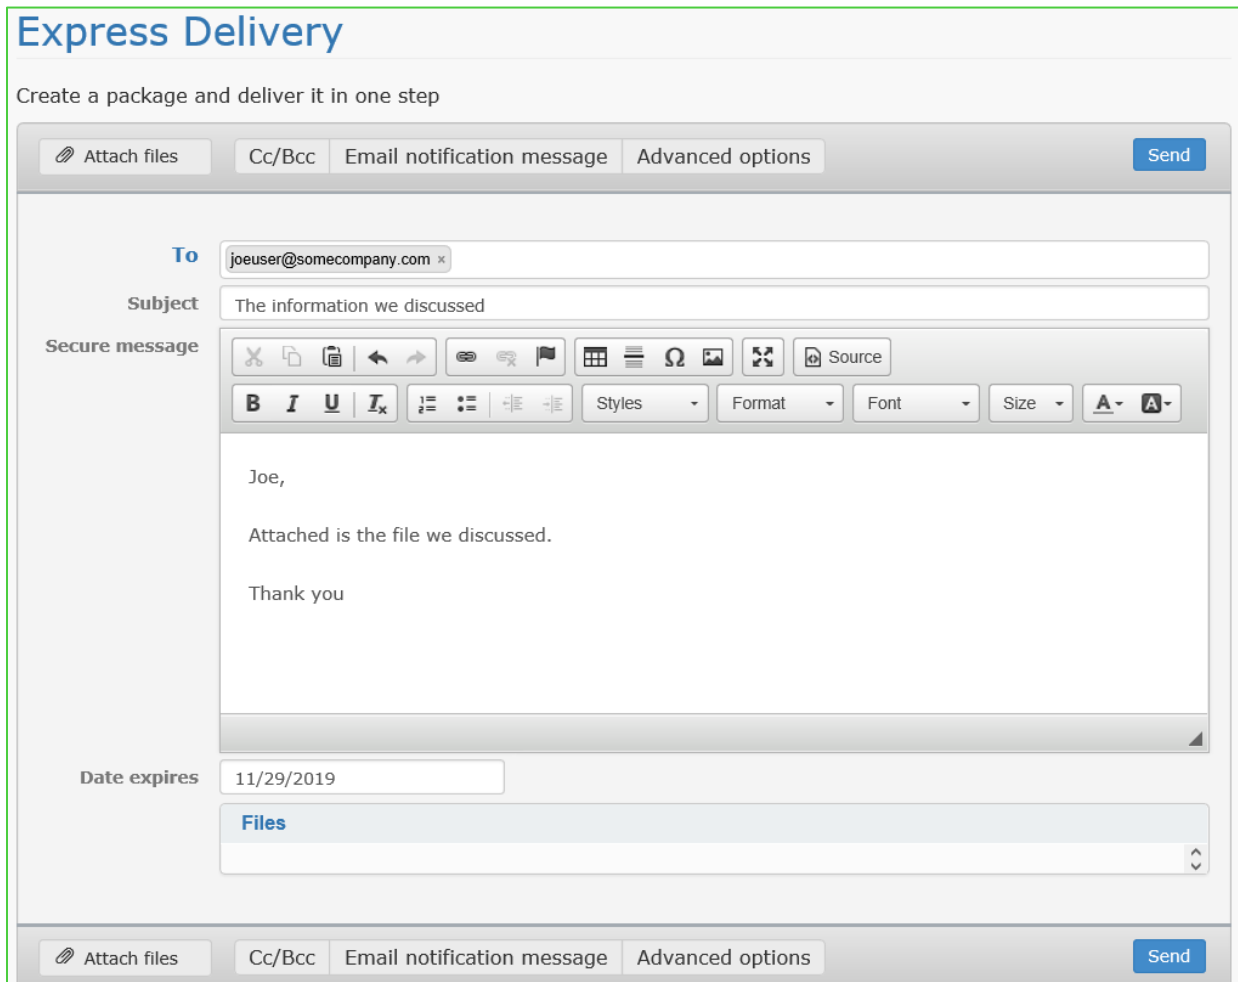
Express Delivery

Create a package and deliver it in one step

Attach files | Cc/Bcc | Email notification message | Advanced options | Send

To joeuser@somecompany.com ×

Subject The information we discussed

Secure message

Source

B I U $I_x$ Styles Format Font Size A A

Joe,

Attached is the file we discussed.

Thank you

Date expires 11/29/2019

Files

Attach files | Cc/Bcc | Email notification message | Advanced options | Send